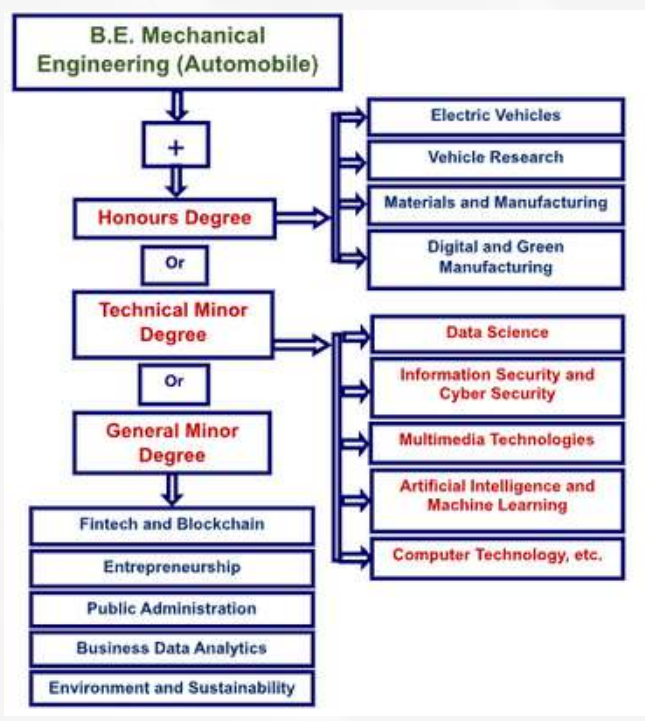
B.E. Mechanical Engineering (Automobile)

+

Honours Degree

Electric Vehicles

Vehicle Research

Materials and Manufacturing

Digital and Green Manufacturing

Or

Technical Minor Degree

Data Science

Information Security and Cyber Security

Multimedia Technologies

Artificial Intelligence and Machine Learning

Computer Technology, etc.

Or

General Minor Degree

Fintech and Blockchain

Entrepreneurship

Public Administration

Business Data Analytics

Environment and Sustainability